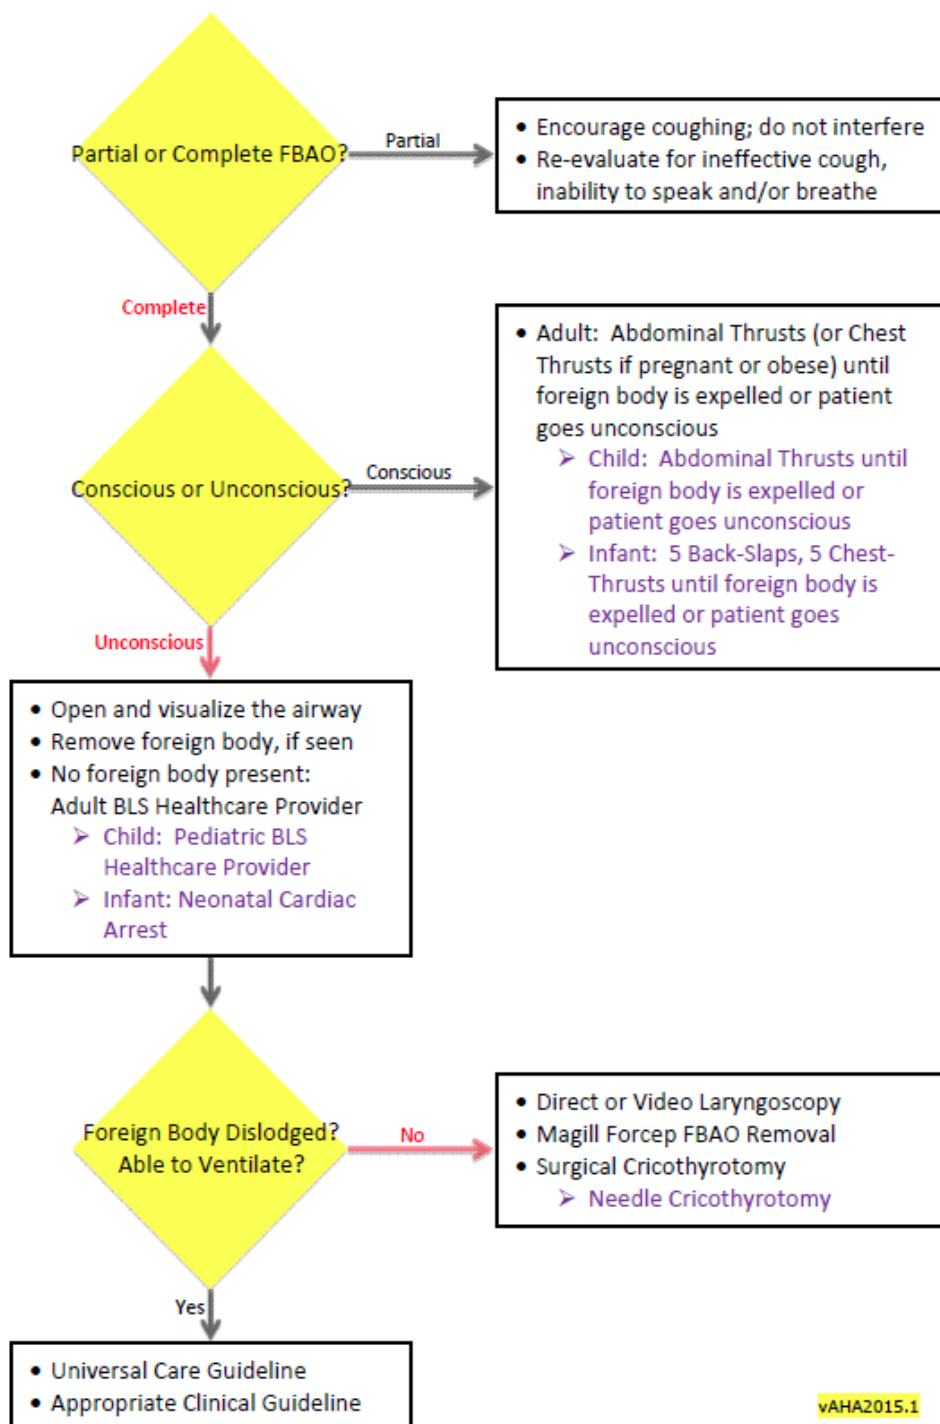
Partial or Complete FBAO?

Partial

• Encourage coughing; do not interfere
• Re-evaluate for ineffective cough, inability to speak and/or breathe

Complete

Conscious or Unconscious?

Conscious

• Adult: Abdominal Thrusts (or Chest Thrusts if pregnant or obese) until foreign body is expelled or patient goes unconscious
➢ Child: Abdominal Thrusts until foreign body is expelled or patient goes unconscious
➢ Infant: 5 Back-Slaps, 5 Chest-Thrusts until foreign body is expelled or patient goes unconscious

Unconscious

• Open and visualize the airway
• Remove foreign body, if seen
• No foreign body present: Adult BLS Healthcare Provider
➢ Child: Pediatric BLS Healthcare Provider
➢ Infant: Neonatal Cardiac Arrest

Foreign Body Dislodged? Able to Ventilate?

No

• Direct or Video Laryngoscopy
• Magill Forcep FBAO Removal
• Surgical Cricothyrotomy
➢ Needle Cricothyrotomy

Yes

• Universal Care Guideline
• Appropriate Clinical Guideline

vAHA2015.1